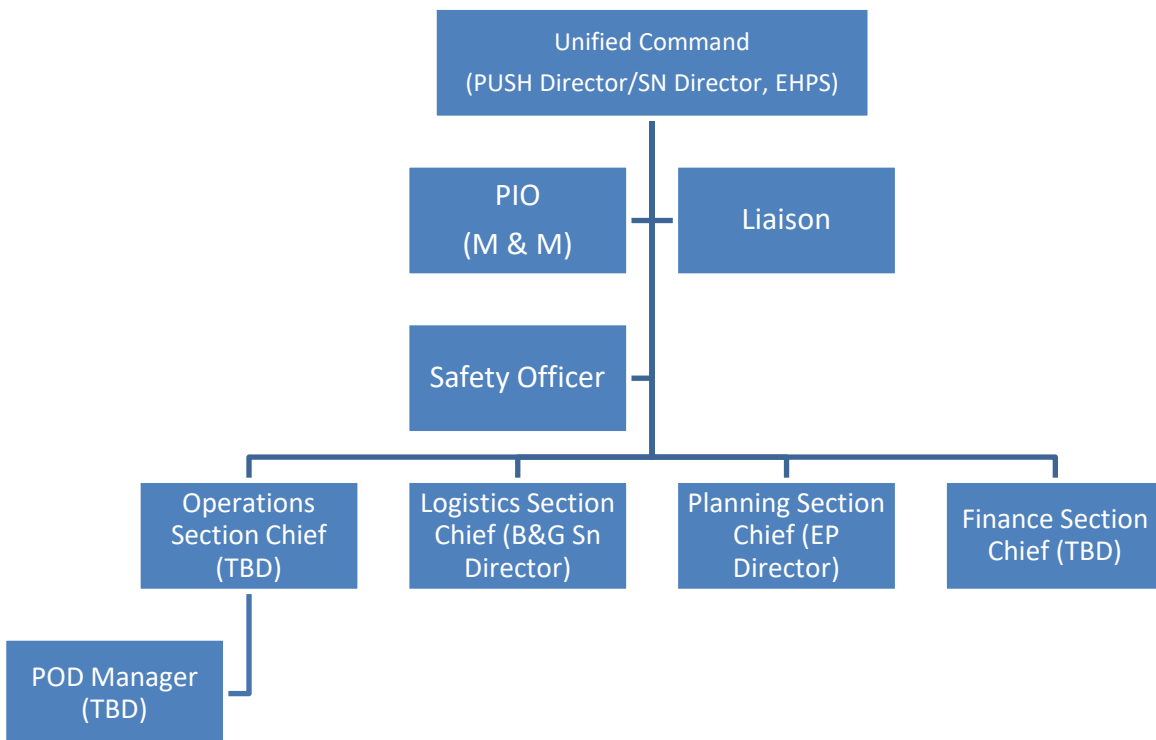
Unified Command
(PUSH Director/SN Director, EHPS)

PIO
(M & M)

Liaison

Safety Officer

Operations Section Chief (TBD)

Logistics Section Chief (B&G Sn Director)

Planning Section Chief (EP Director)

Finance Section Chief (TBD)

POD Manager (TBD)